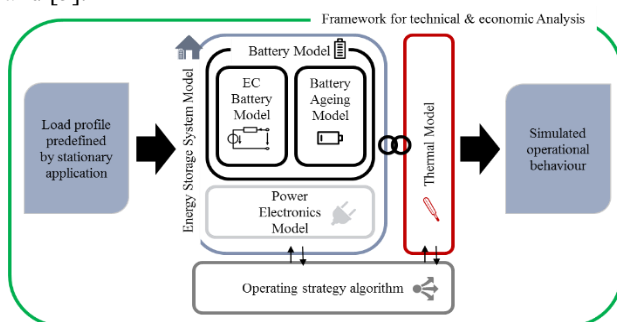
Framework for technical & economic Analysis

Load profile predefined by stationary application

Energy Storage System Model

Battery Model

EC Battery Model

Battery Ageing Model

Power Electronics Model

Thermal Model

Simulated operational behaviour

Operating strategy algorithm